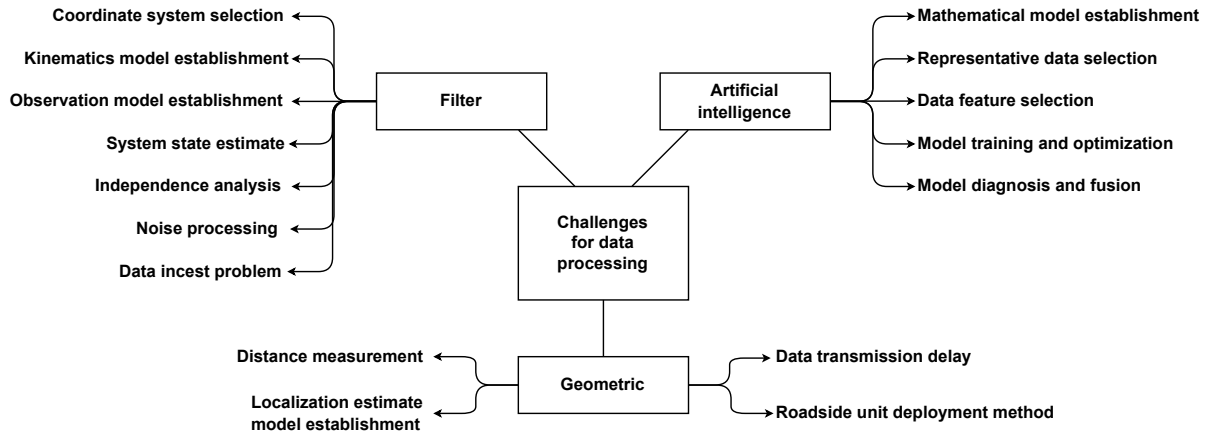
Coordinate system selection
Kinematics model establishment
Observation model establishment
System state estimate
Independence analysis
Noise processing
Data incest problem

Filter

Artificial intelligence

Mathematical model establishment
Representative data selection
Data feature selection
Model training and optimization
Model diagnosis and fusion

Challenges for data processing

Distance measurement
Localization estimate model establishment

Geometric

Data transmission delay
Roadside unit deployment method